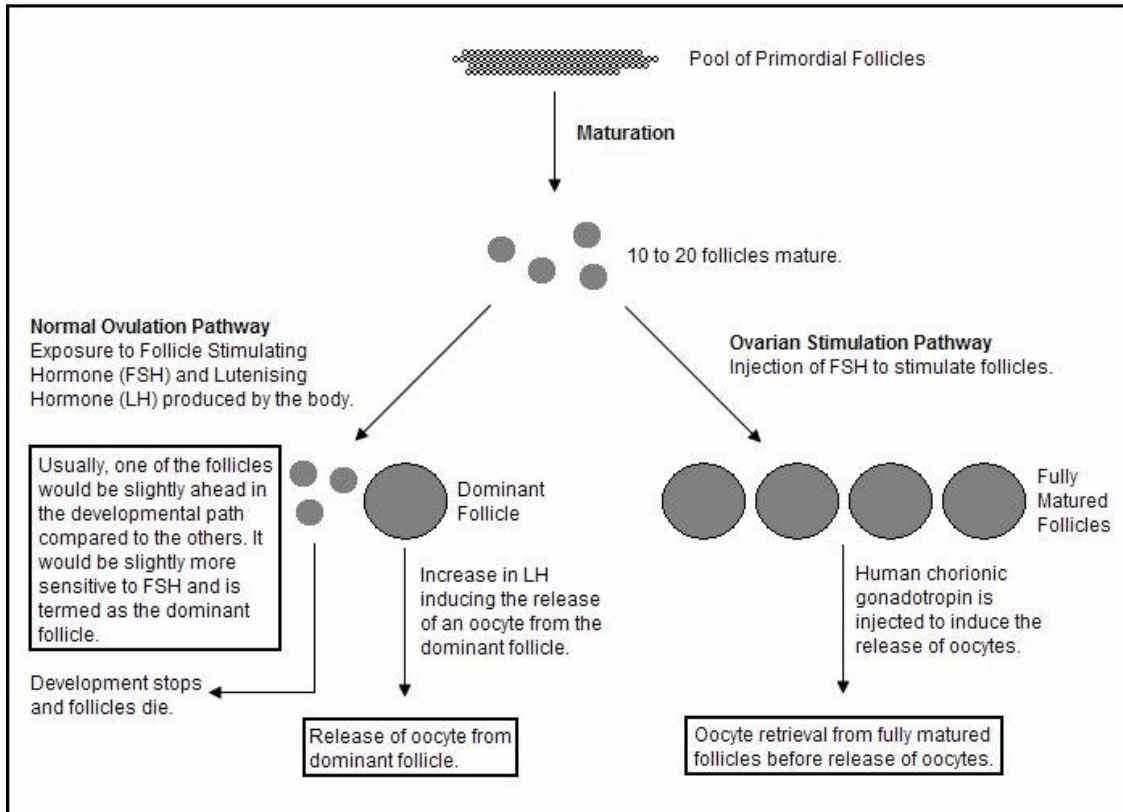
Pool of Primordial Follicles

Maturation

10 to 20 follicles mature.

**Normal Ovulation Pathway**
Exposure to Follicle Stimulating Hormone (FSH) and Lutenising Hormone (LH) produced by the body.

**Ovarian Stimulation Pathway**
Injection of FSH to stimulate follicles.

Usually, one of the follicles would be slightly ahead in the developmental path compared to the others. It would be slightly more sensitive to FSH and is termed as the dominant follicle.

Dominant Follicle

Fully Matured Follicles

Increase in LH inducing the release of an oocyte from the dominant follicle.

Human chorionic gonadotropin is injected to induce the release of oocytes.

Development stops and follicles die.

Release of oocyte from dominant follicle.

Oocyte retrieval from fully matured follicles before release of oocytes.